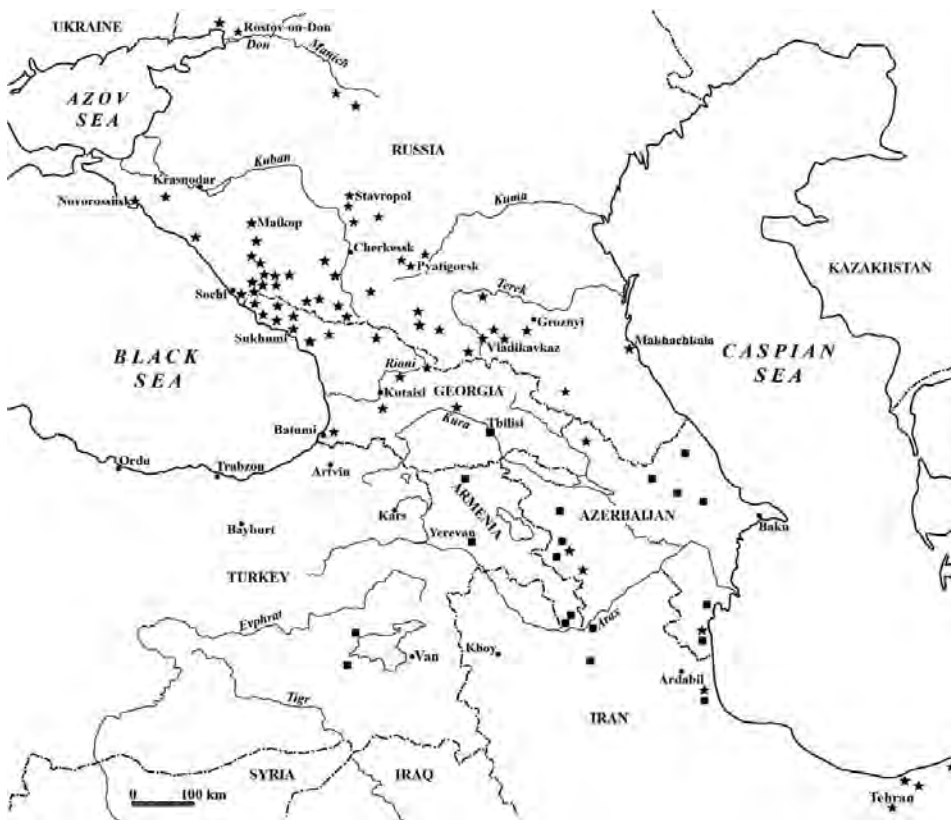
UKRAINE
Rostov-on-Don
Don
Manich
AZOV SEA
RUSSIA
Kuban
Krasnodar
Novorossiisk
Stavropol
Kuma
Maikop
Cherkessk
Pyatigorsk
KAZAKHSTAN
Terek
Sochi
Groznyi
Sukhumi
Vladikavkaz
Makhachkala
BLACK SEA
CASPIAN SEA
Rioni
Kutaisi
GEORGIA
Batumi
Kura
Tbilisi
Ordu
Trabzon
Artvin
ARMENIA
AZERBAIJAN
Kars
Baku
Bayburt
Yerevan
TURKEY
Evphrat
Aras
Van
Khoy
Ardabil
Tigr
IRAN
SYRIA
IRAQ
0
100 km
Tehran